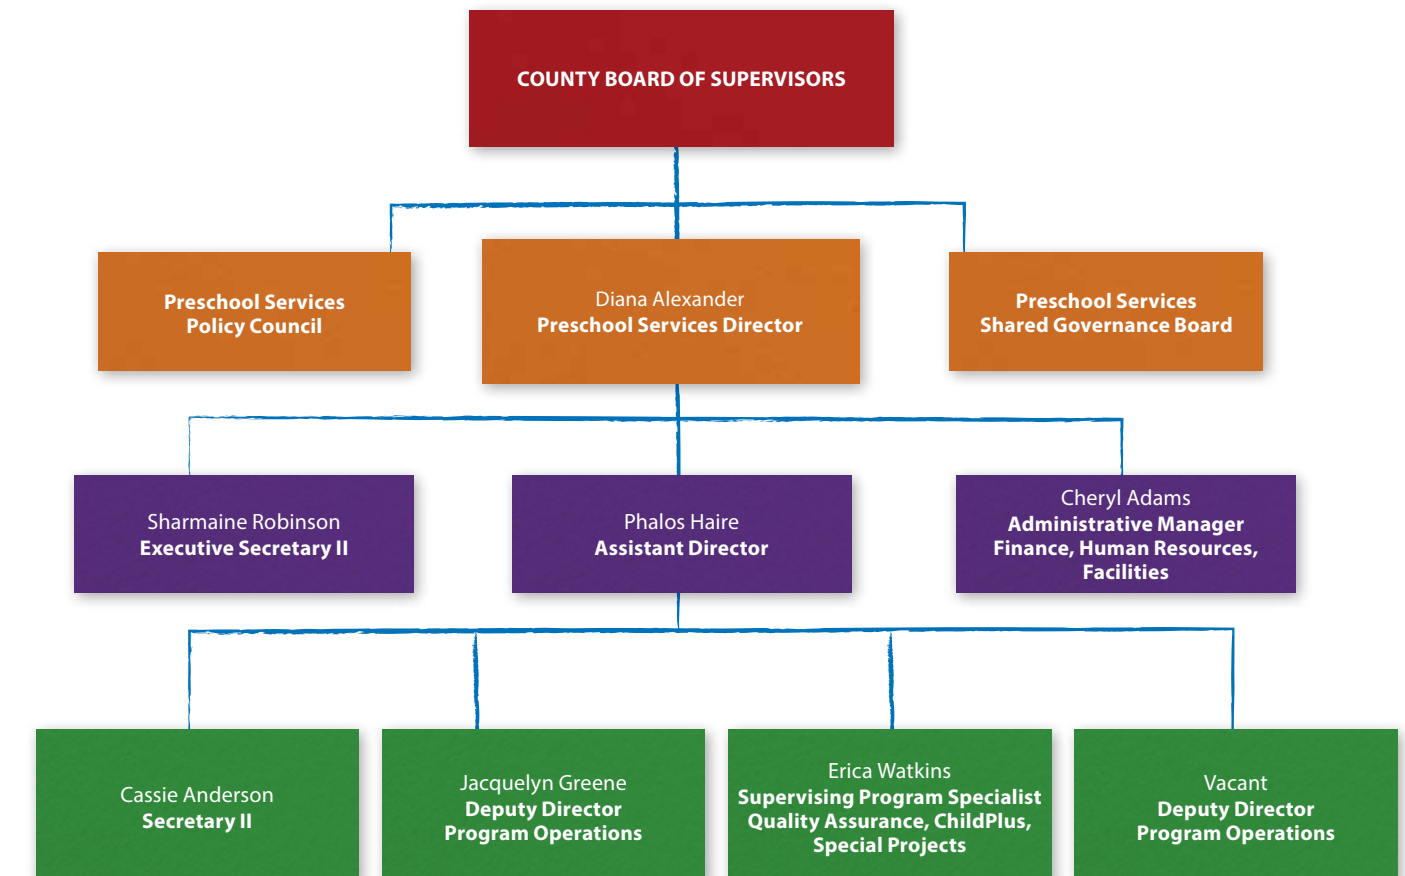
COUNTY BOARD OF SUPERVISORS

Preschool Services
Policy Council

Diana Alexander
Preschool Services Director

Preschool Services
Shared Governance Board

Sharmaine Robinson
Executive Secretary II

Phalos Haire
Assistant Director

Cheryl Adams
Administrative Manager
Finance, Human Resources, Facilities

Cassie Anderson
Secretary II

Jacquelyn Greene
Deputy Director
Program Operations

Erica Watkins
Supervising Program Specialist
Quality Assurance, ChildPlus, Special Projects

Vacant
Deputy Director
Program Operations